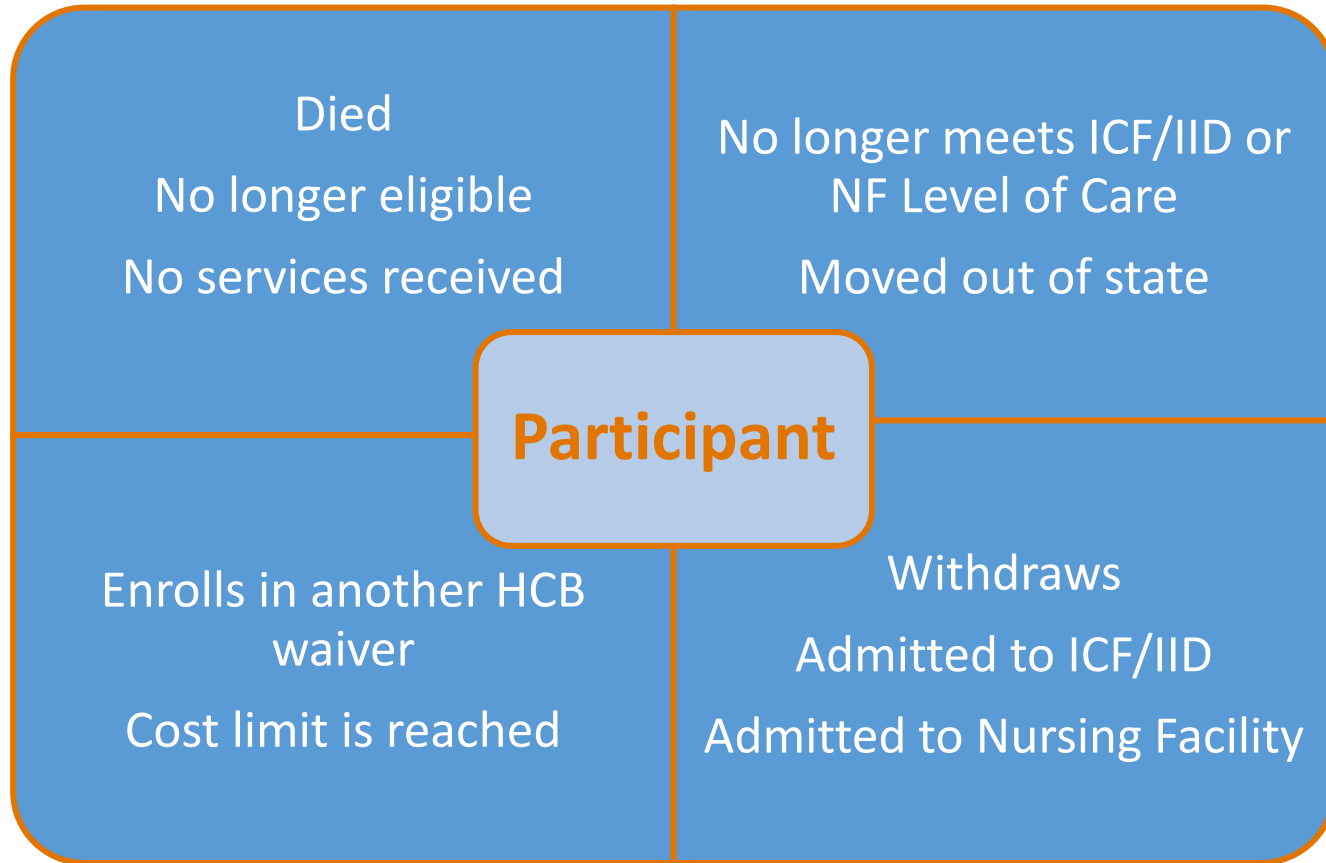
Died

No longer eligible

No services received

No longer meets ICF/IID or NF Level of Care

Moved out of state

Participant

Enrolls in another HCB waiver

Cost limit is reached

Withdraws

Admitted to ICF/IID

Admitted to Nursing Facility